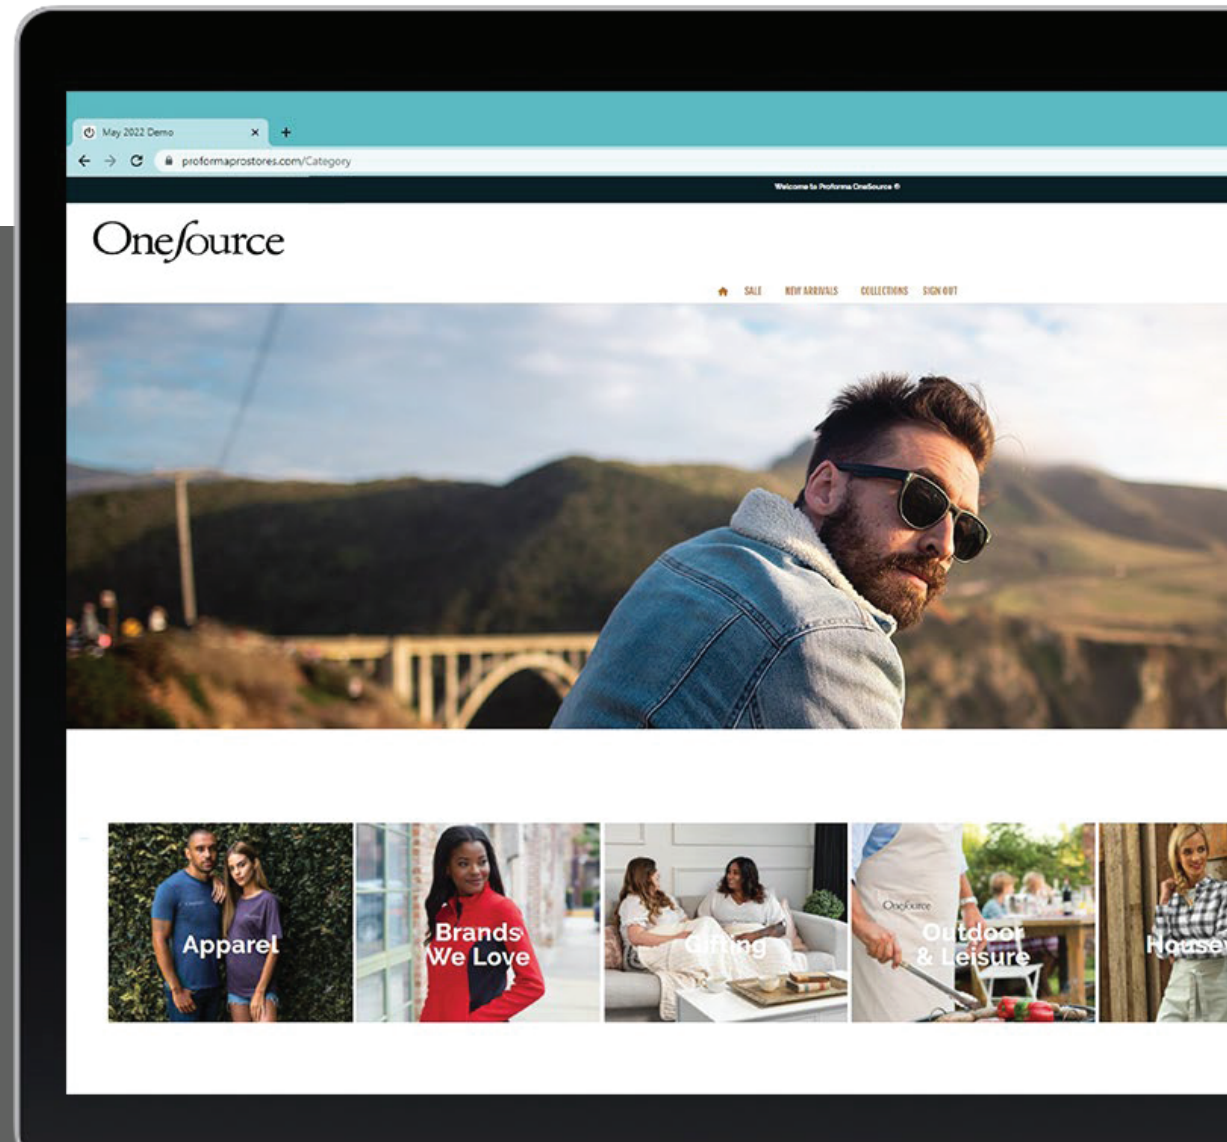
May 2022 Demo

proformaprostores.com/Category

Welcome to Proforma OneSource ®

OneSource

SALE NEW ARRIVALS COLLECTIONS SIGN OUT

Apparel

Brands We Love

Gifting

OneSource

Outdoor & Leisure

Housew